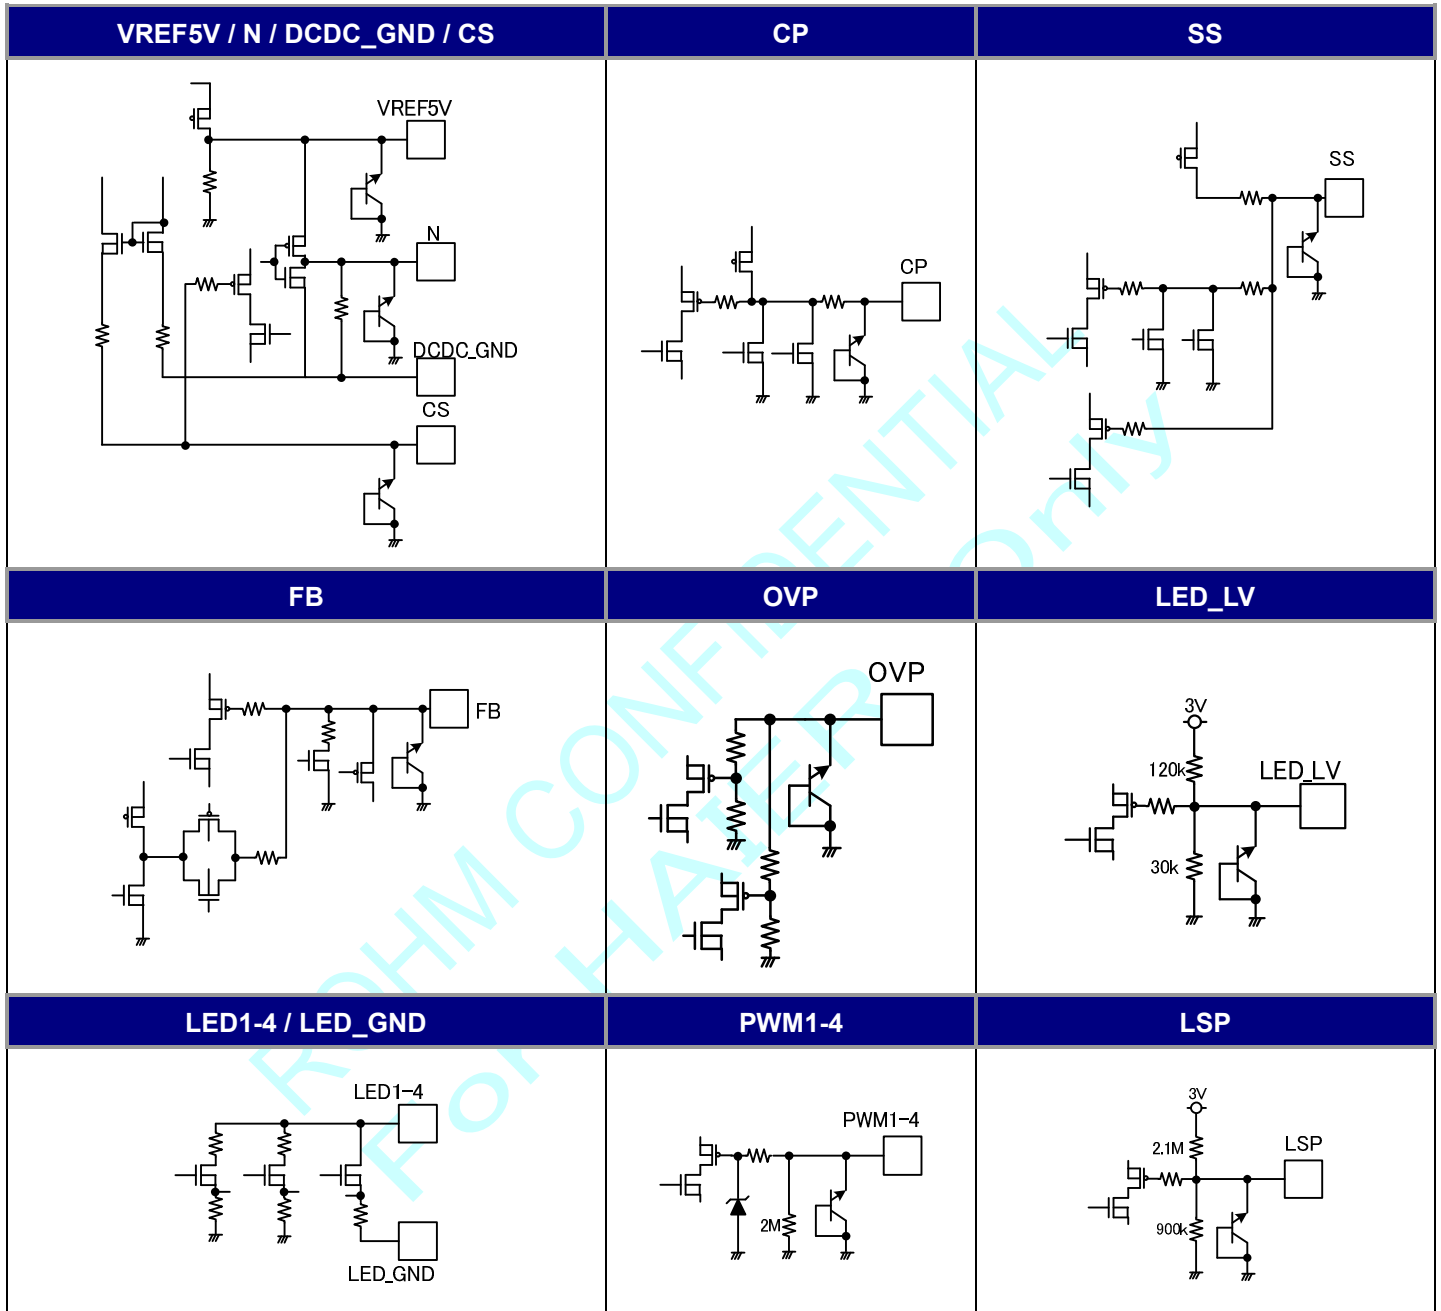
| VREF5V / N / DCDC_GND / CS | CP | SS |
|---|---|---|
| VREF5V N DCDC_GND CS | CP | SS |
| **FB** | **OVP** | **LED_LV** |
| FB | OVP | 3V 120k LED_LV 30k |
| **LED1-4 / LED_GND** | **PWM1-4** | **LSP** |
| LED1−4 LED_GND | PWM1−4 2M | 3V 2.1M LSP 900k |

ROHM CONFIDENTIAL For HAIER Only